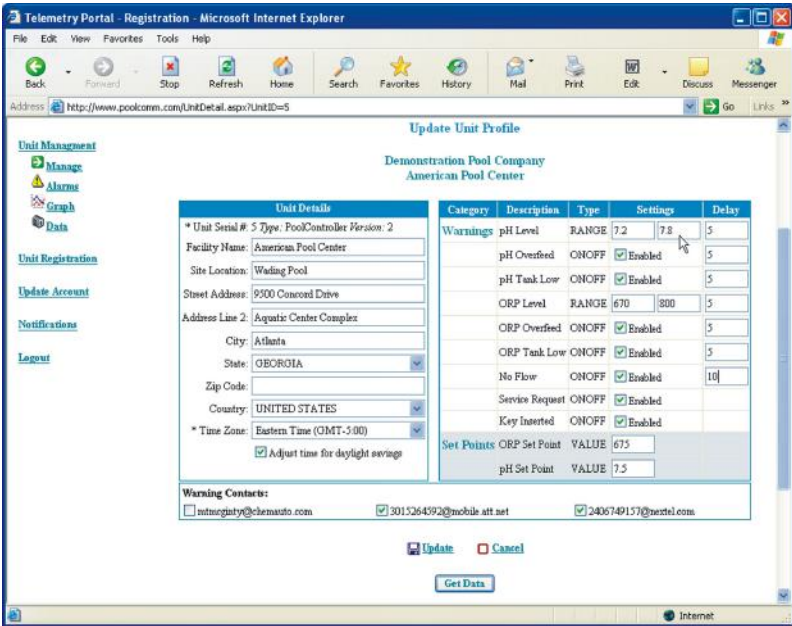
Telemetry Portal - Registration - Microsoft Internet Explorer

File Edit View Favorites Tools Help

Back Forward Stop Refresh Home Search Favorites History Mail Print Edit Discuss Messenger

Address http://www.poolcomm.com/UnitDetail.aspx?UnitID=5 Go Links

Unit Managment
Manage
Alarms
Graph
Data

Unit Registration

Update Account

Notifications

Logout

Update Unit Profile

Demonstration Pool Company
American Pool Center

Unit Details

* Unit Serial #: 5 Type: PoolController Version: 2
Facility Name: American Pool Center
Site Location: Wading Pool
Street Address: 9500 Concord Drive
Address Line 2: Aquatic Center Complex
City: Atlanta
State: GEORGIA
Zip Code:
Country: UNITED STATES
* Time Zone: Eastern Time (GMT-5:00)
Adjust time for daylight savings

| Category | Description | Type | Settings | | Delay |
|---|---|---|---|---|---|
| Warnings | pH Level | RANGE | 7.2 | 7.8 | 5 |
| | pH Overfeed | ONOFF | Enabled | | 5 |
| | pH Tank Low | ONOFF | Enabled | | 5 |
| | ORP Level | RANGE | 670 | 800 | 5 |
| | ORP Overfeed | ONOFF | Enabled | | 5 |
| | ORP Tank Low | ONOFF | Enabled | | 5 |
| | No Flow | ONOFF | Enabled | | 10 |
| | Service Request | ONOFF | Enabled | | |
| | Key Inserted | ONOFF | Enabled | | |
| Set Points | ORP Set Point | VALUE | 675 | | |
| | pH Set Point | VALUE | 7.5 | | |

Warning Contacts:
mtmcginty@chemauto.com
3015264592@mobile.att.net
2406749157@nextel.com

Update Cancel

Get Data

Internet